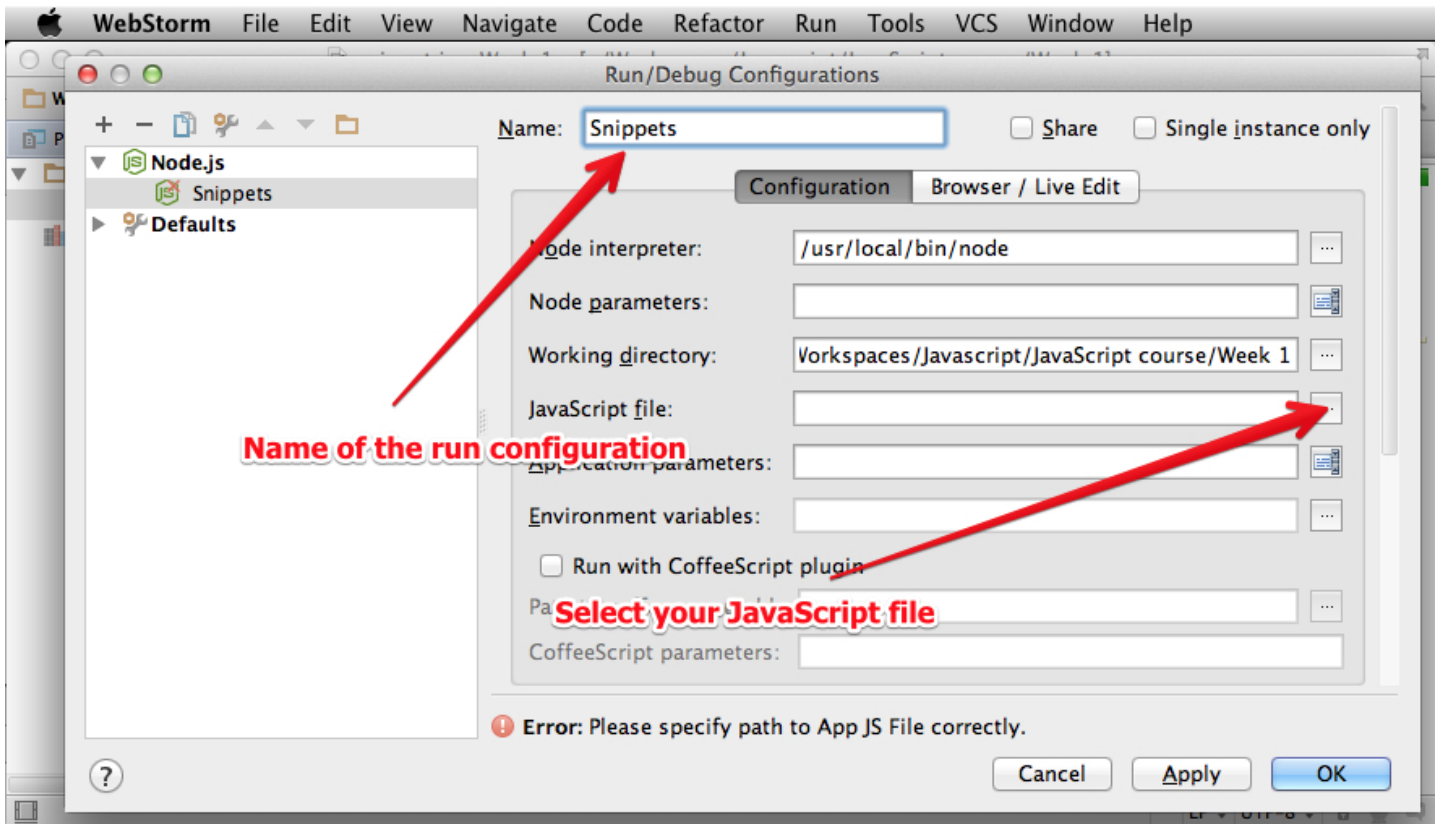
WebStorm File Edit View Navigate Code Refactor Run Tools VCS Window Help

Run/Debug Configurations

+ −

Node.js
Snippets
Defaults

Name: Snippets

Share

Single instance only

Configuration

Browser / Live Edit

Node interpreter: /usr/local/bin/node

Node parameters:

Working directory: Workspaces/Javascript/JavaScript course/Week 1

JavaScript file:

Name of the run configuration

Application parameters:

Environment variables:

Run with CoffeeScript plugin

Pa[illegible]

Select your JavaScript file

CoffeeScript parameters:

Error: Please specify path to App JS File correctly.

?

Cancel

Apply

OK